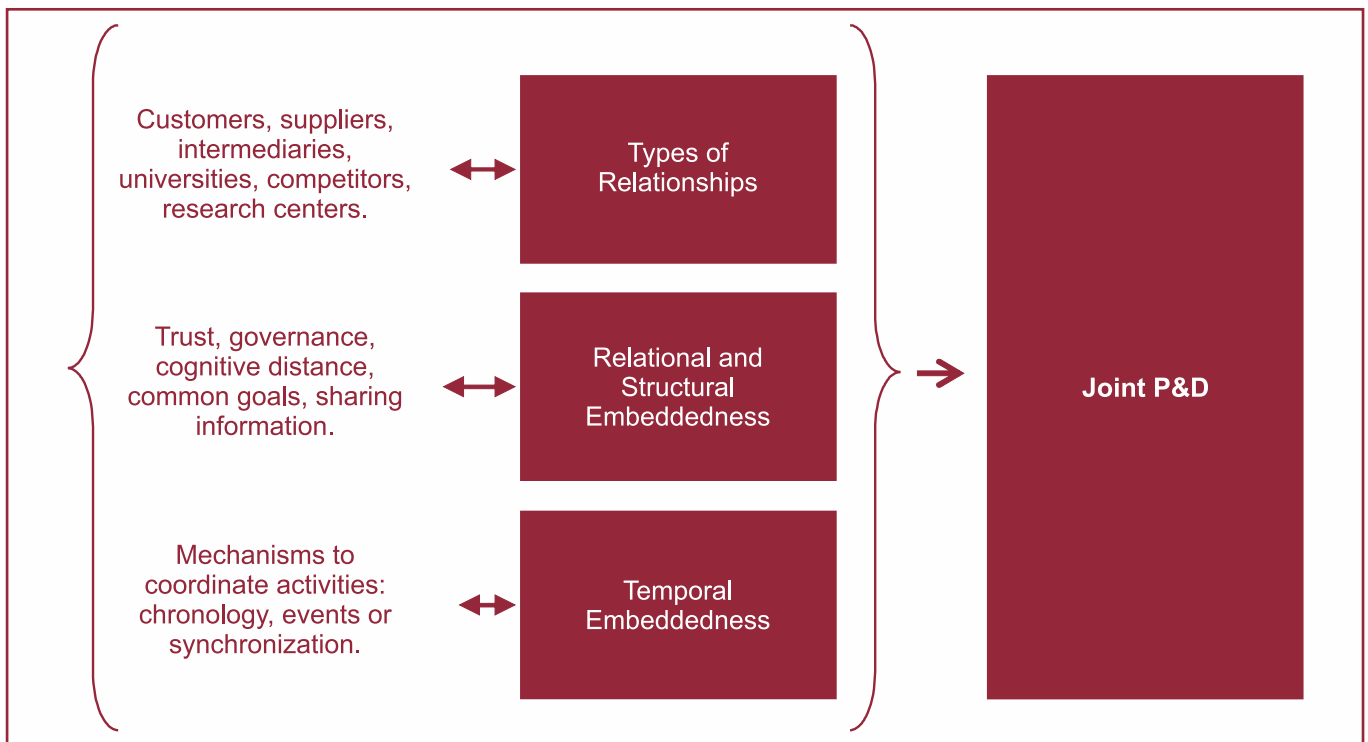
Customers, suppliers, intermediaries, universities, competitors, research centers.

Types of Relationships

Trust, governance, cognitive distance, common goals, sharing information.

Relational and Structural Embeddedness

Mechanisms to coordinate activities: chronology, events or synchronization.

Temporal Embeddedness

Joint P&D